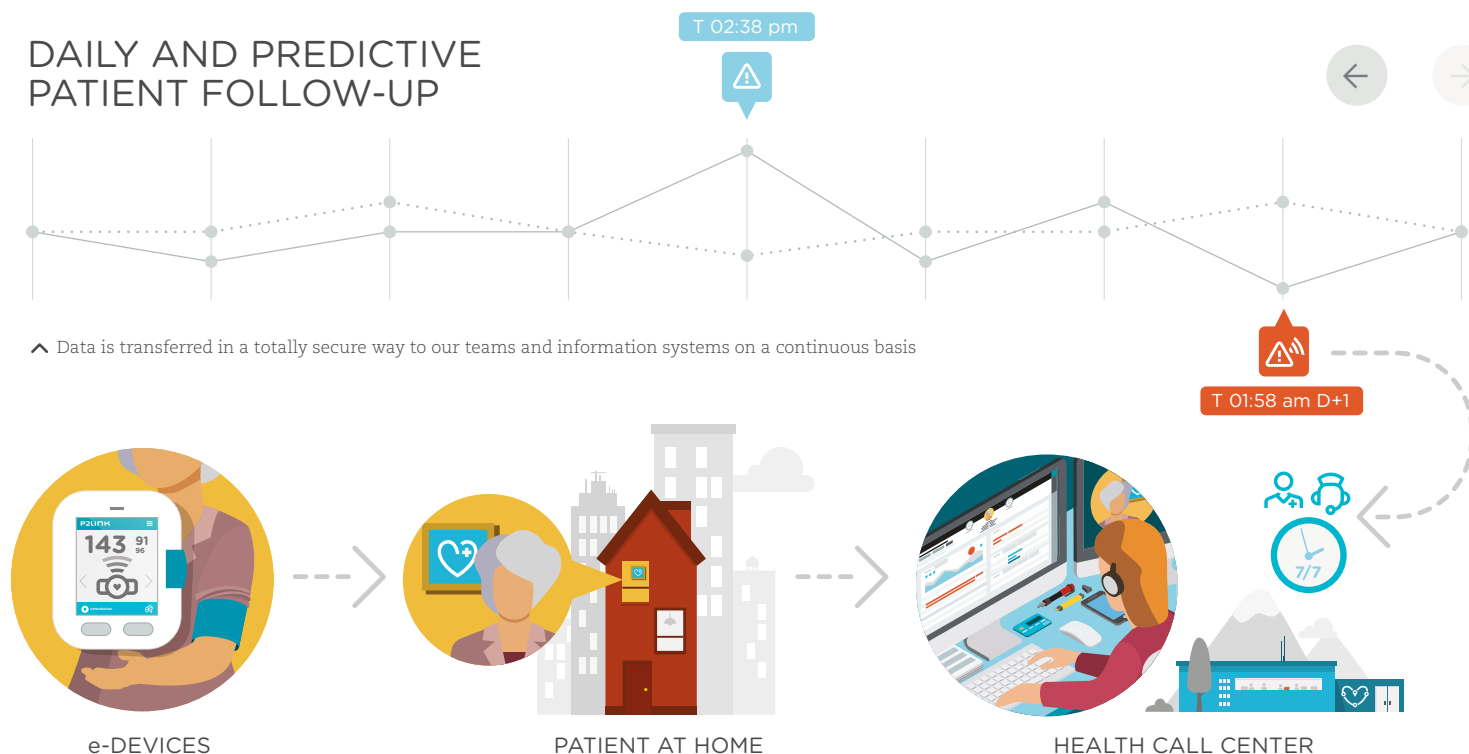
DAILY AND PREDICTIVE PATIENT FOLLOW-UP

T 02:38 pm

Data is transferred in a totally secure way to our teams and information systems on a continuous basis

T 01:58 am D+1

P2LINK
143
91
96

7/7

e-DEVICES

PATIENT AT HOME

HEALTH CALL CENTER